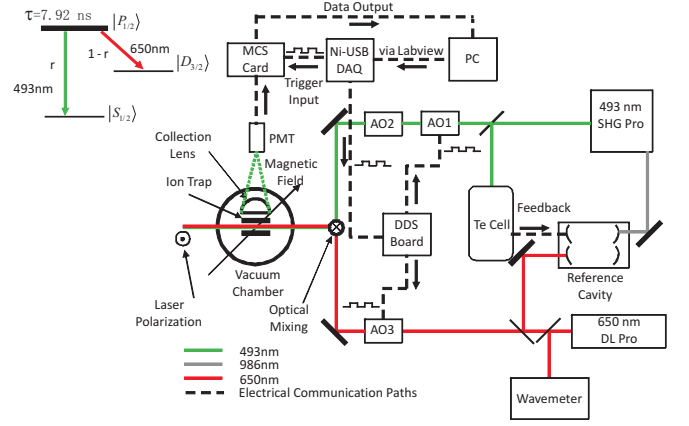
$\tau$=7.92 ns $|P_{1/2}\rangle$

1 - r

650nm

$|D_{3/2}\rangle$

r

493nm

$|S_{1/2}\rangle$

Data Output

MCS Card

Ni-USB DAQ

via Labview

PC

Trigger Input

PMT

Collection Lens

Magnetic Field

Ion Trap

Vacuum Chamber

Laser Polarization

Optical Mixing

AO2

AO1

493 nm SHG Pro

DDS Board

Te Cell

Feedback

Reference Cavity

AO3

650 nm DL Pro

Wavemeter

493nm

986nm

650nm

Electrical Communication Paths